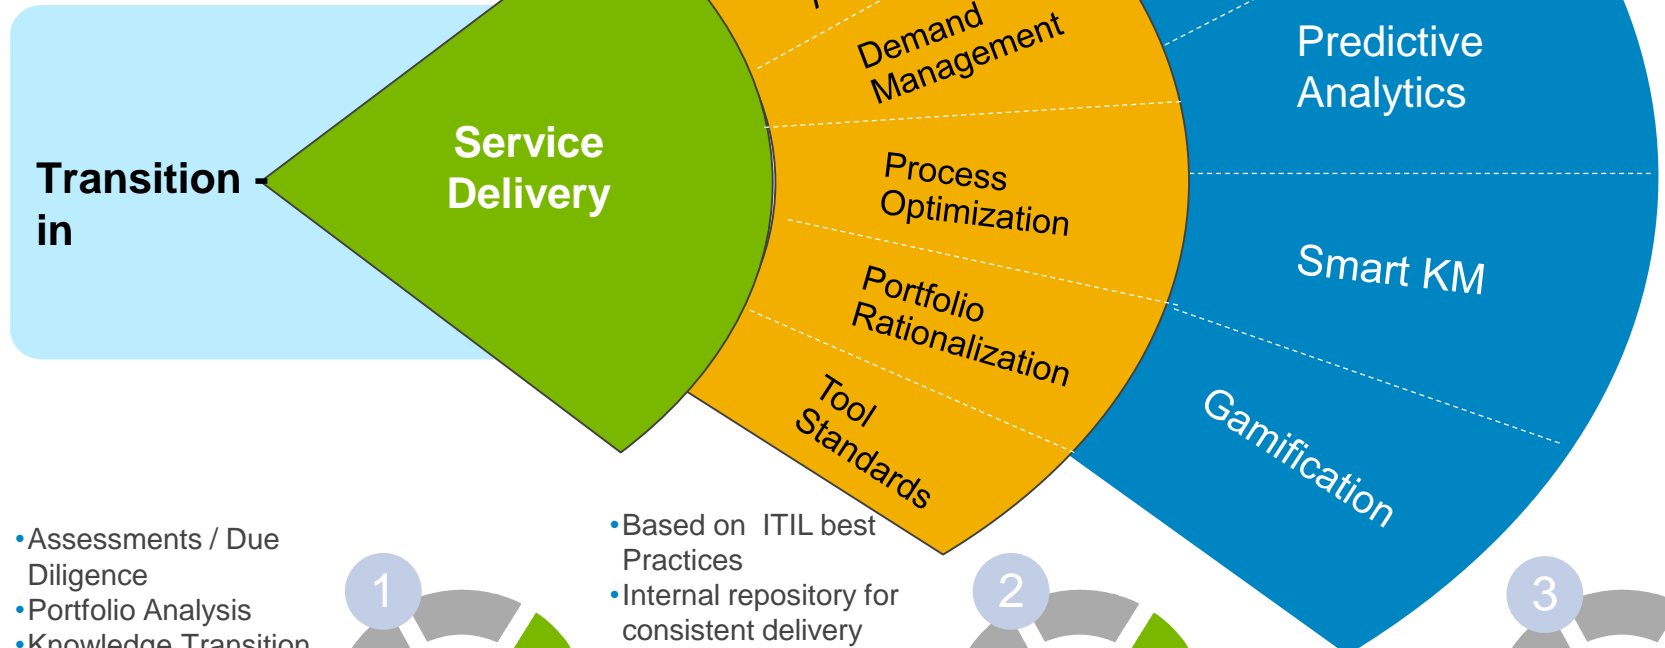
Transition - in

Service Delivery

Demand Management

Process Optimization

Portfolio Rationalization

Tool Standards

Predictive Analytics

Smart KM

Gamification

•Assessments / Due Diligence
•Portfolio Analysis
•Knowledge Transition

1

•Based on ITIL best Practices
•Internal repository for consistent delivery

2

3